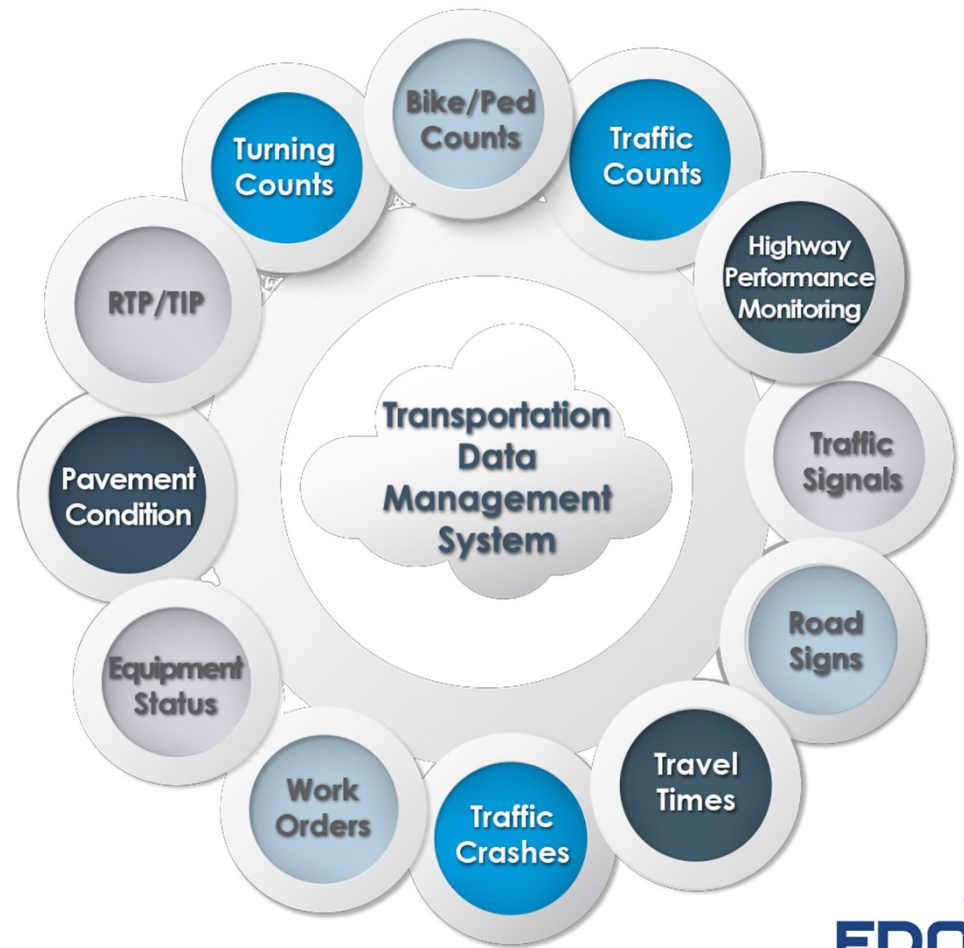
Transportation Data Management System

Bike/Ped Counts

Traffic Counts

Highway Performance Monitoring

Traffic Signals

Road Signs

Travel Times

Traffic Crashes

Work Orders

Equipment Status

Pavement Condition

RTP/TIP

Turning Counts

EDC